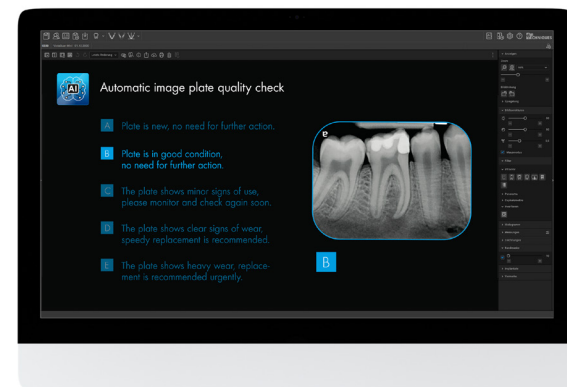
AI

Automatic image plate quality check

A Plate is new, no need for further action.

B Plate is in good condition, no need for further action.

C The plate shows minor signs of use, please monitor and check again soon.

D The plate shows clear signs of wear, speedy replacement is recommended.

E The plate shows heavy wear, replacement is recommended urgently.

e

B